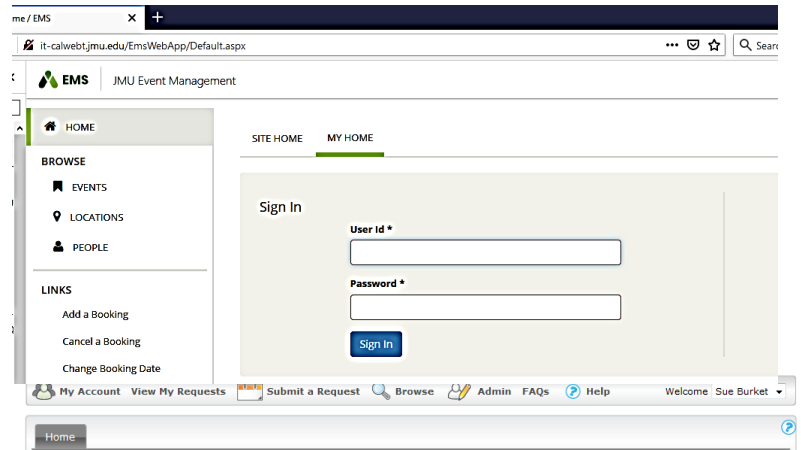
me / EMS
it-calwebt.jmu.edu/EmsWebApp/Default.aspx
Searc

EMS
JMU Event Management

HOME
BROWSE
EVENTS
LOCATIONS
PEOPLE
LINKS
Add a Booking
Cancel a Booking
Change Booking Date

SITE HOME
MY HOME

Sign In
User Id *
Password *
Sign In

My Account View My Requests Submit a Request Browse Admin FAQs Help Welcome Sue Burket

Home